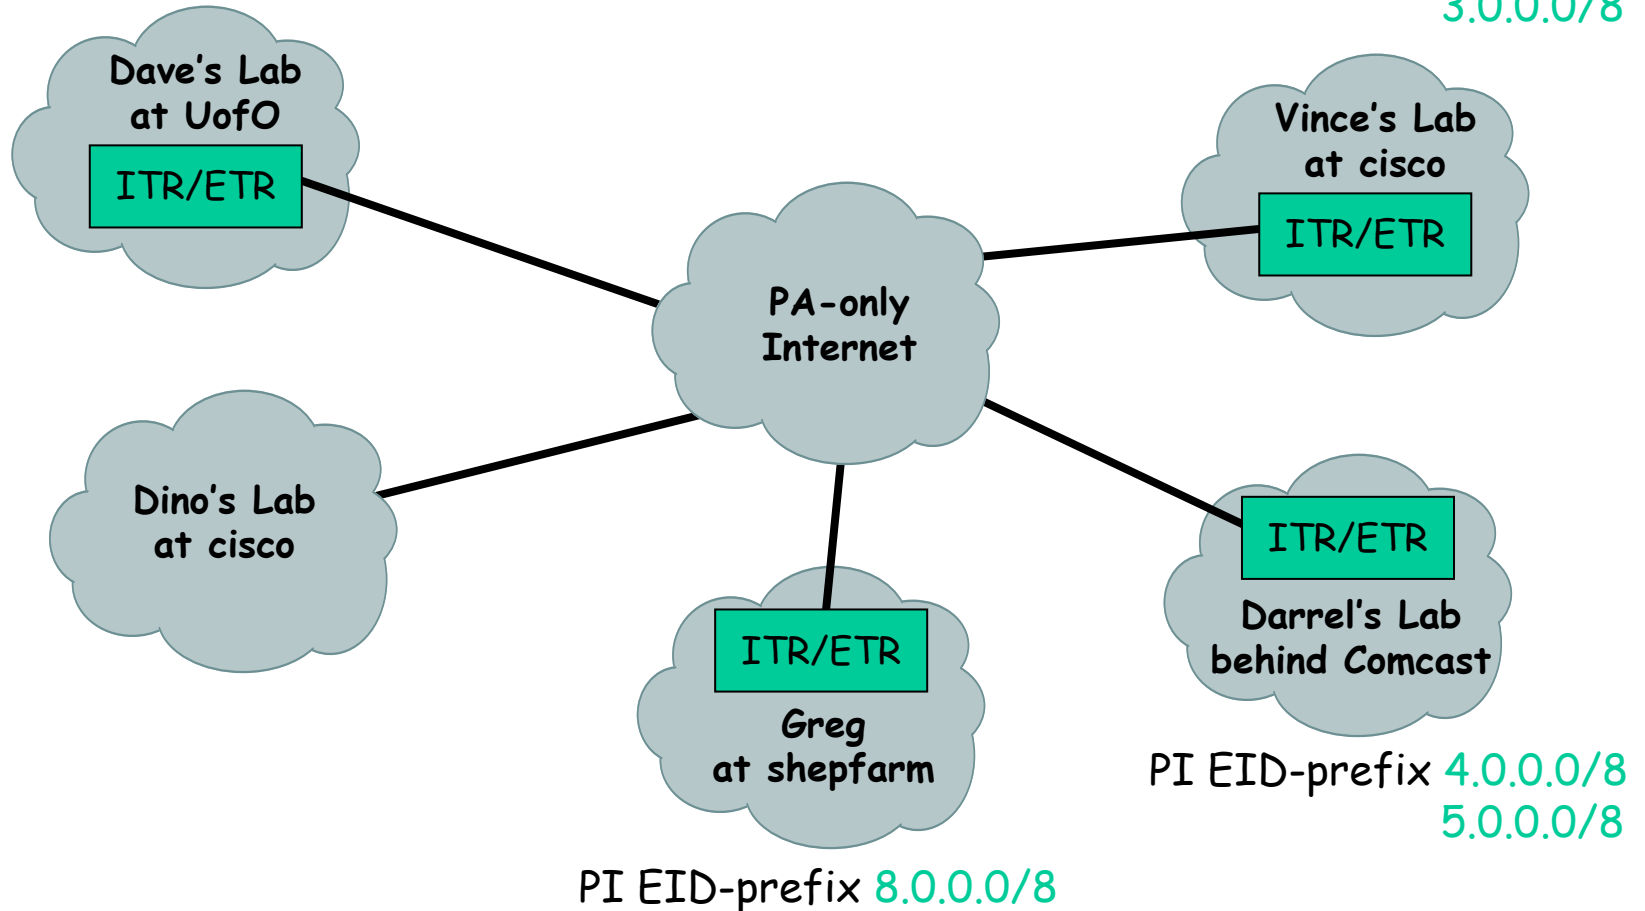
3.0.0.0/8

Dave's Lab at UofO

ITR/ETR

Vince's Lab at cisco

ITR/ETR

PA-only Internet

Dino's Lab at cisco

ITR/ETR

Darrel's Lab behind Comcast

ITR/ETR

Greg at shepfarm

PI EID-prefix 4.0.0.0/8
5.0.0.0/8

PI EID-prefix 8.0.0.0/8